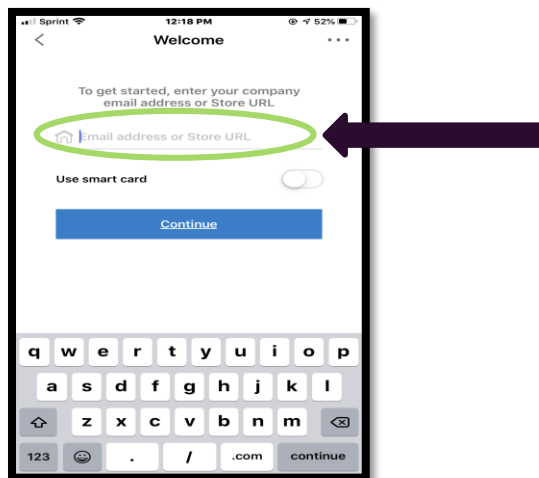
Sprint 12:18 PM 52%

Welcome

To get started, enter your company email address or Store URL

Email address or Store URL

Use smart card

Continue

q w e r t y u i o p
a s d f g h j k l
z x c v b n m
123 . / .com continue